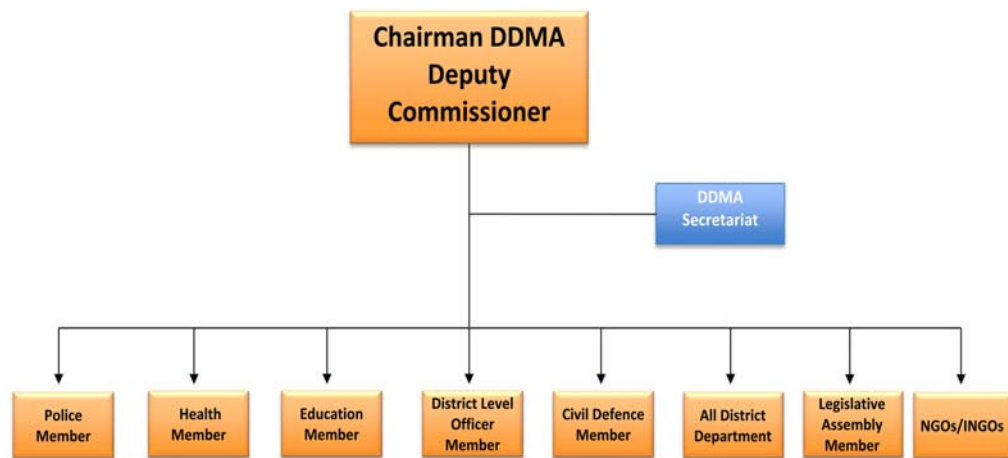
Chairman DDMA
Deputy
Commissioner

DDMA
Secretariat

Police
Member

Health
Member

Education
Member

District Level
Officer
Member

Civil Defence
Member

All District
Department

Legislative
Assembly
Member

NGOs/INGOs